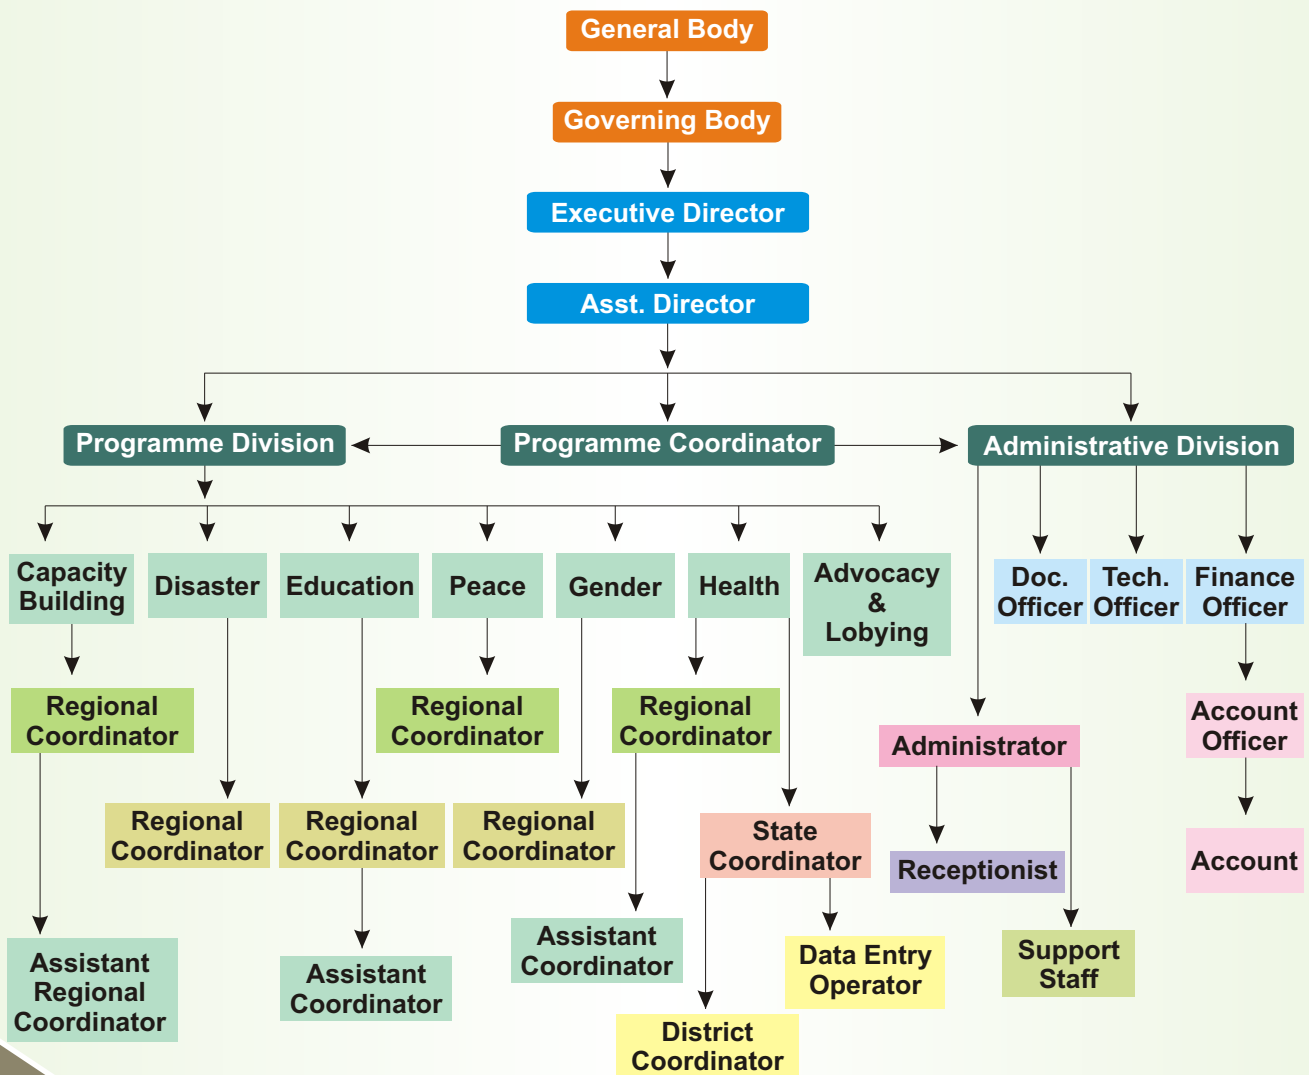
General Body

Governing Body

Executive Director

Asst. Director

Programme Division

Programme Coordinator

Administrative Division

Capacity Building

Disaster

Education

Peace

Gender

Health

Advocacy & Lobying

Doc. Officer

Tech. Officer

Finance Officer

Regional Coordinator

Regional Coordinator

Regional Coordinator

Administrator

Account Officer

Regional Coordinator

Regional Coordinator

Regional Coordinator

State Coordinator

Receptionist

Account

Assistant Coordinator

Data Entry Operator

Support Staff

Assistant Regional Coordinator

Assistant Coordinator

District Coordinator